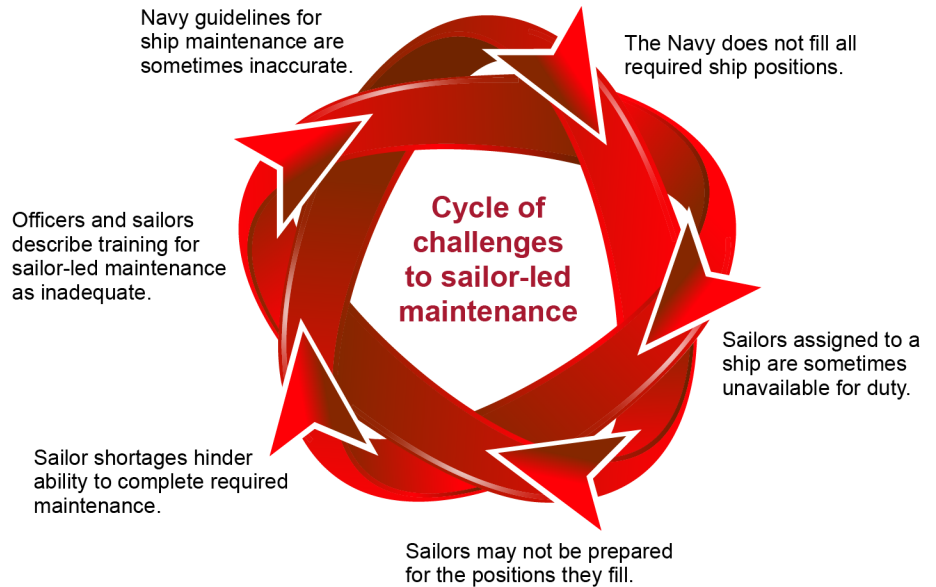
Navy guidelines for ship maintenance are sometimes inaccurate.

The Navy does not fill all required ship positions.

Cycle of challenges to sailor-led maintenance

Officers and sailors describe training for sailor-led maintenance as inadequate.

Sailors assigned to a ship are sometimes unavailable for duty.

Sailor shortages hinder ability to complete required maintenance.

Sailors may not be prepared for the positions they fill.